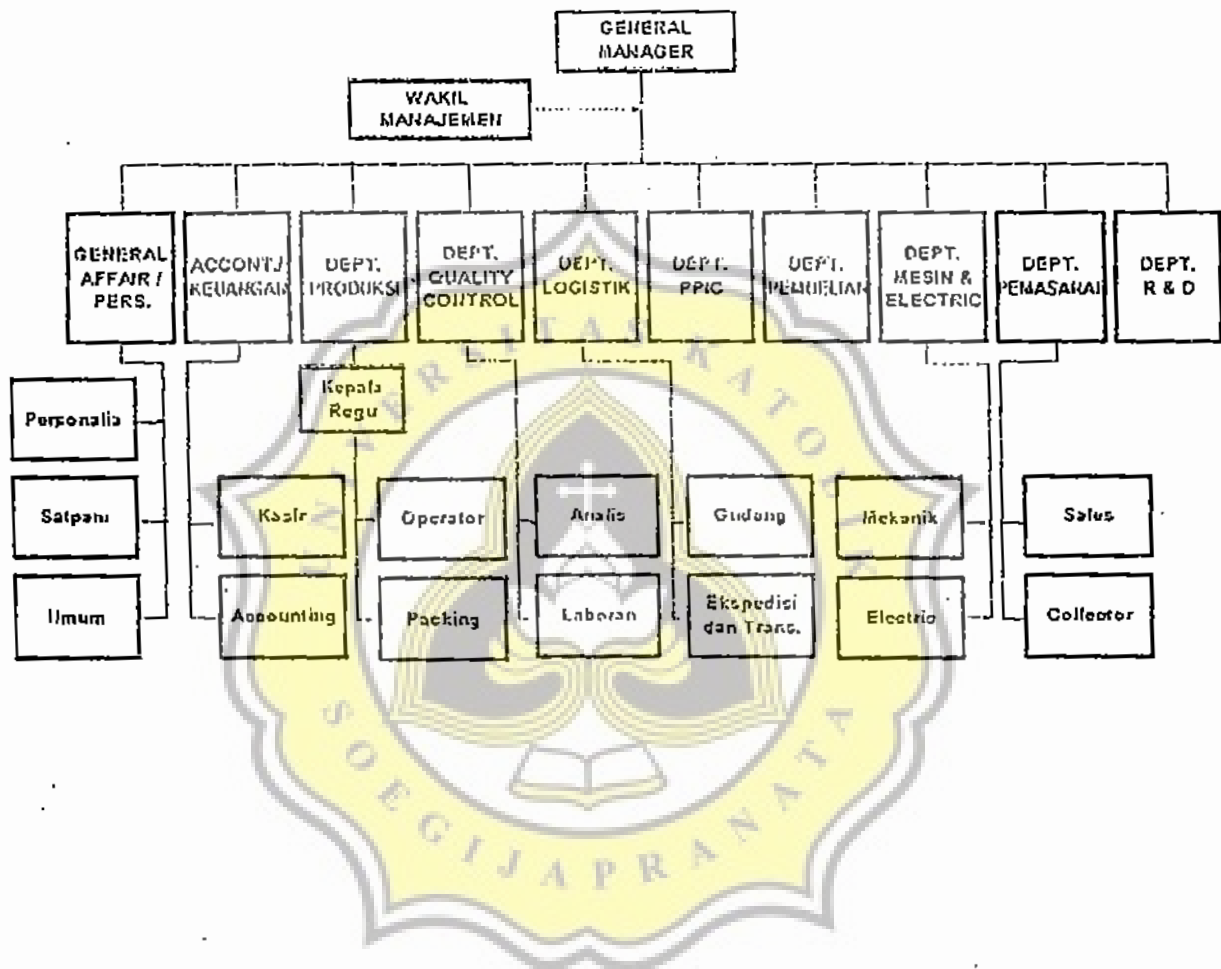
GENERAL MANAGER

WAKIL MANAJEMEN

GENERAL AFFAIR / PERS.

ACCONT/ KEUANGAN

DEPT. PRODUKSI

DEPT. QUALITY CONTROL

DEPT. LOGISTIK

DEPT. PPIC

DEPT. PEMBELIAN

DEPT. MESIN & ELECTRIC

DEPT. PEMASARAN

DEPT. R & D

Kepala Regu

Personalia

Satpam

Umum

Kasir

Accounting

Operator

Packing

Analis

Laboran

Gudang

Ekspedisi dan Trans.

Mekanik

Electric

Sales

Collector

UNIVERSITAS KATOLIK SOEGIJAPRANATA